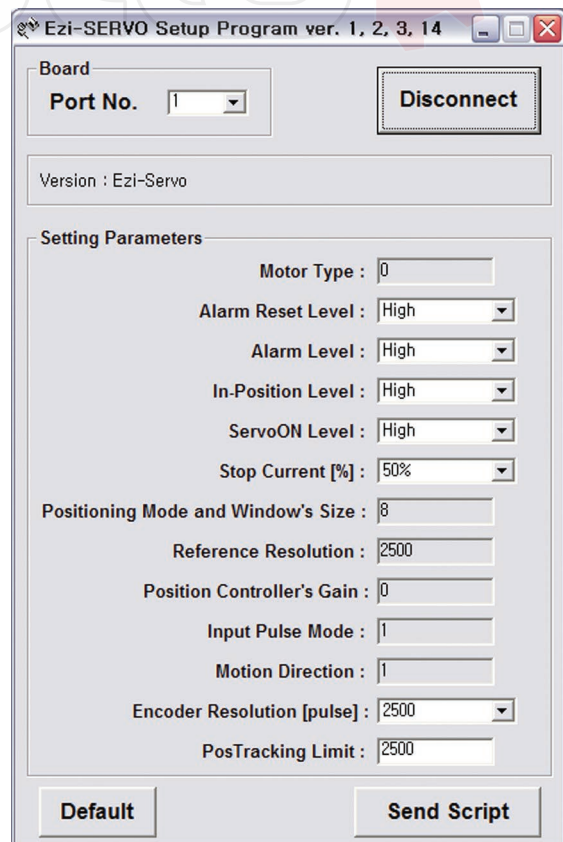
Ezi-SERVO Setup Program ver. 1, 2, 3, 14

Board

Port No. 1

Disconnect

Version : Ezi-Servo

Setting Parameters

Motor Type : 0

Alarm Reset Level : High

Alarm Level : High

In-Position Level : High

ServoON Level : High

Stop Current [%] : 50%

Positioning Mode and Window's Size : 8

Reference Resolution : 2500

Position Controller's Gain : 0

Input Pulse Mode : 1

Motion Direction : 1

Encoder Resolution [pulse] : 2500

PosTracking Limit : 2500

Default

Send Script